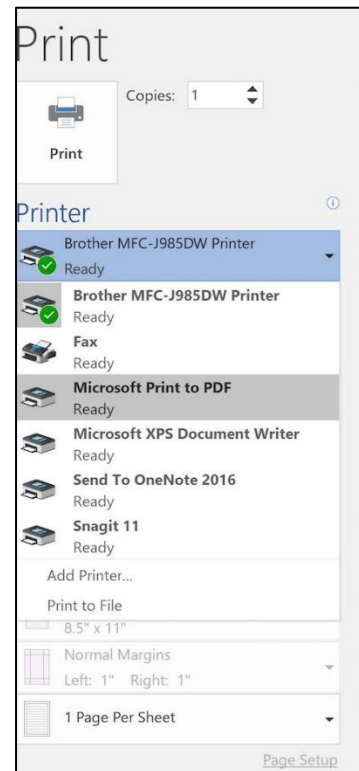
Print

Copies: 1

Print

Printer

Brother MFC-J985DW Printer
Ready

Brother MFC-J985DW Printer
Ready

Fax
Ready

Microsoft Print to PDF
Ready

Microsoft XPS Document Writer
Ready

Send To OneNote 2016
Ready

Snagit 11
Ready

Add Printer...

Print to File

8.5" x 11"

Normal Margins
Left: 1" Right: 1"

1 Page Per Sheet

Page Setup